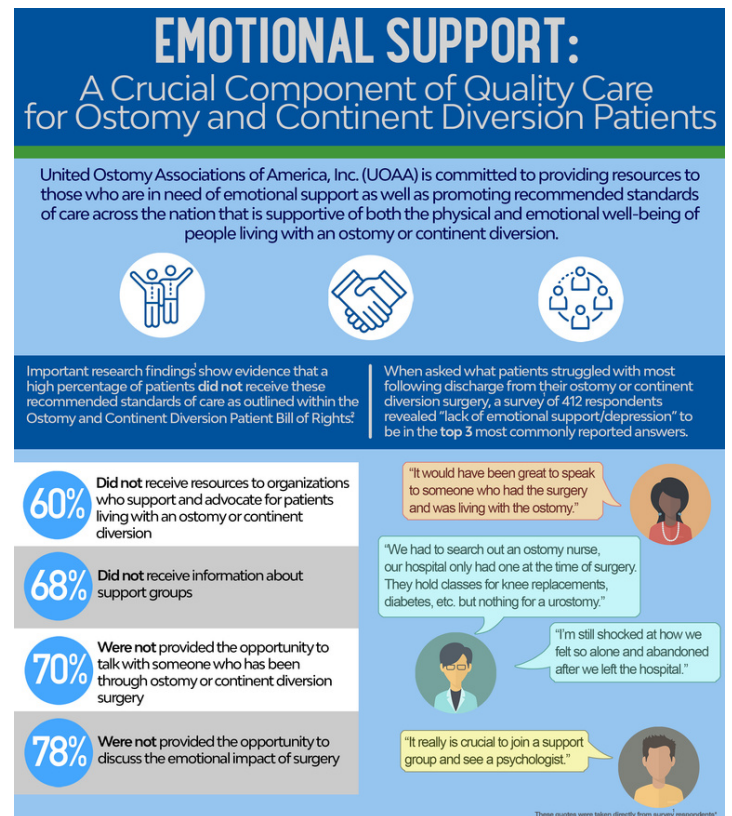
EMOTIONAL SUPPORT:
A Crucial Component of Quality Care for Ostomy and Continent Diversion Patients

United Ostomy Associations of America, Inc. (UOAA) is committed to providing resources to those who are in need of emotional support as well as promoting recommended standards of care across the nation that is supportive of both the physical and emotional well-being of people living with an ostomy or continent diversion.

Important research findings$^1$ show evidence that a high percentage of patients did not receive these recommended standards of care as outlined within the Ostomy and Continent Diversion Patient Bill of Rights$^2$

When asked what patients struggled with most following discharge from their ostomy or continent diversion surgery, a survey$^1$ of 412 respondents revealed "lack of emotional support/depression" to be in the top 3 most commonly reported answers.

60% Did not receive resources to organizations who support and advocate for patients living with an ostomy or continent diversion

68% Did not receive information about support groups

70% Were not provided the opportunity to talk with someone who has been through ostomy or continent diversion surgery

78% Were not provided the opportunity to discuss the emotional impact of surgery

"It would have been great to speak to someone who had the surgery and was living with the ostomy."

"We had to search out an ostomy nurse, our hospital only had one at the time of surgery. They hold classes for knee replacements, diabetes, etc. but nothing for a urostomy."

"I'm still shocked at how we felt so alone and abandoned after we left the hospital."

"It really is crucial to join a support group and see a psychologist."

These quotes were taken directly from survey respondents$^1$